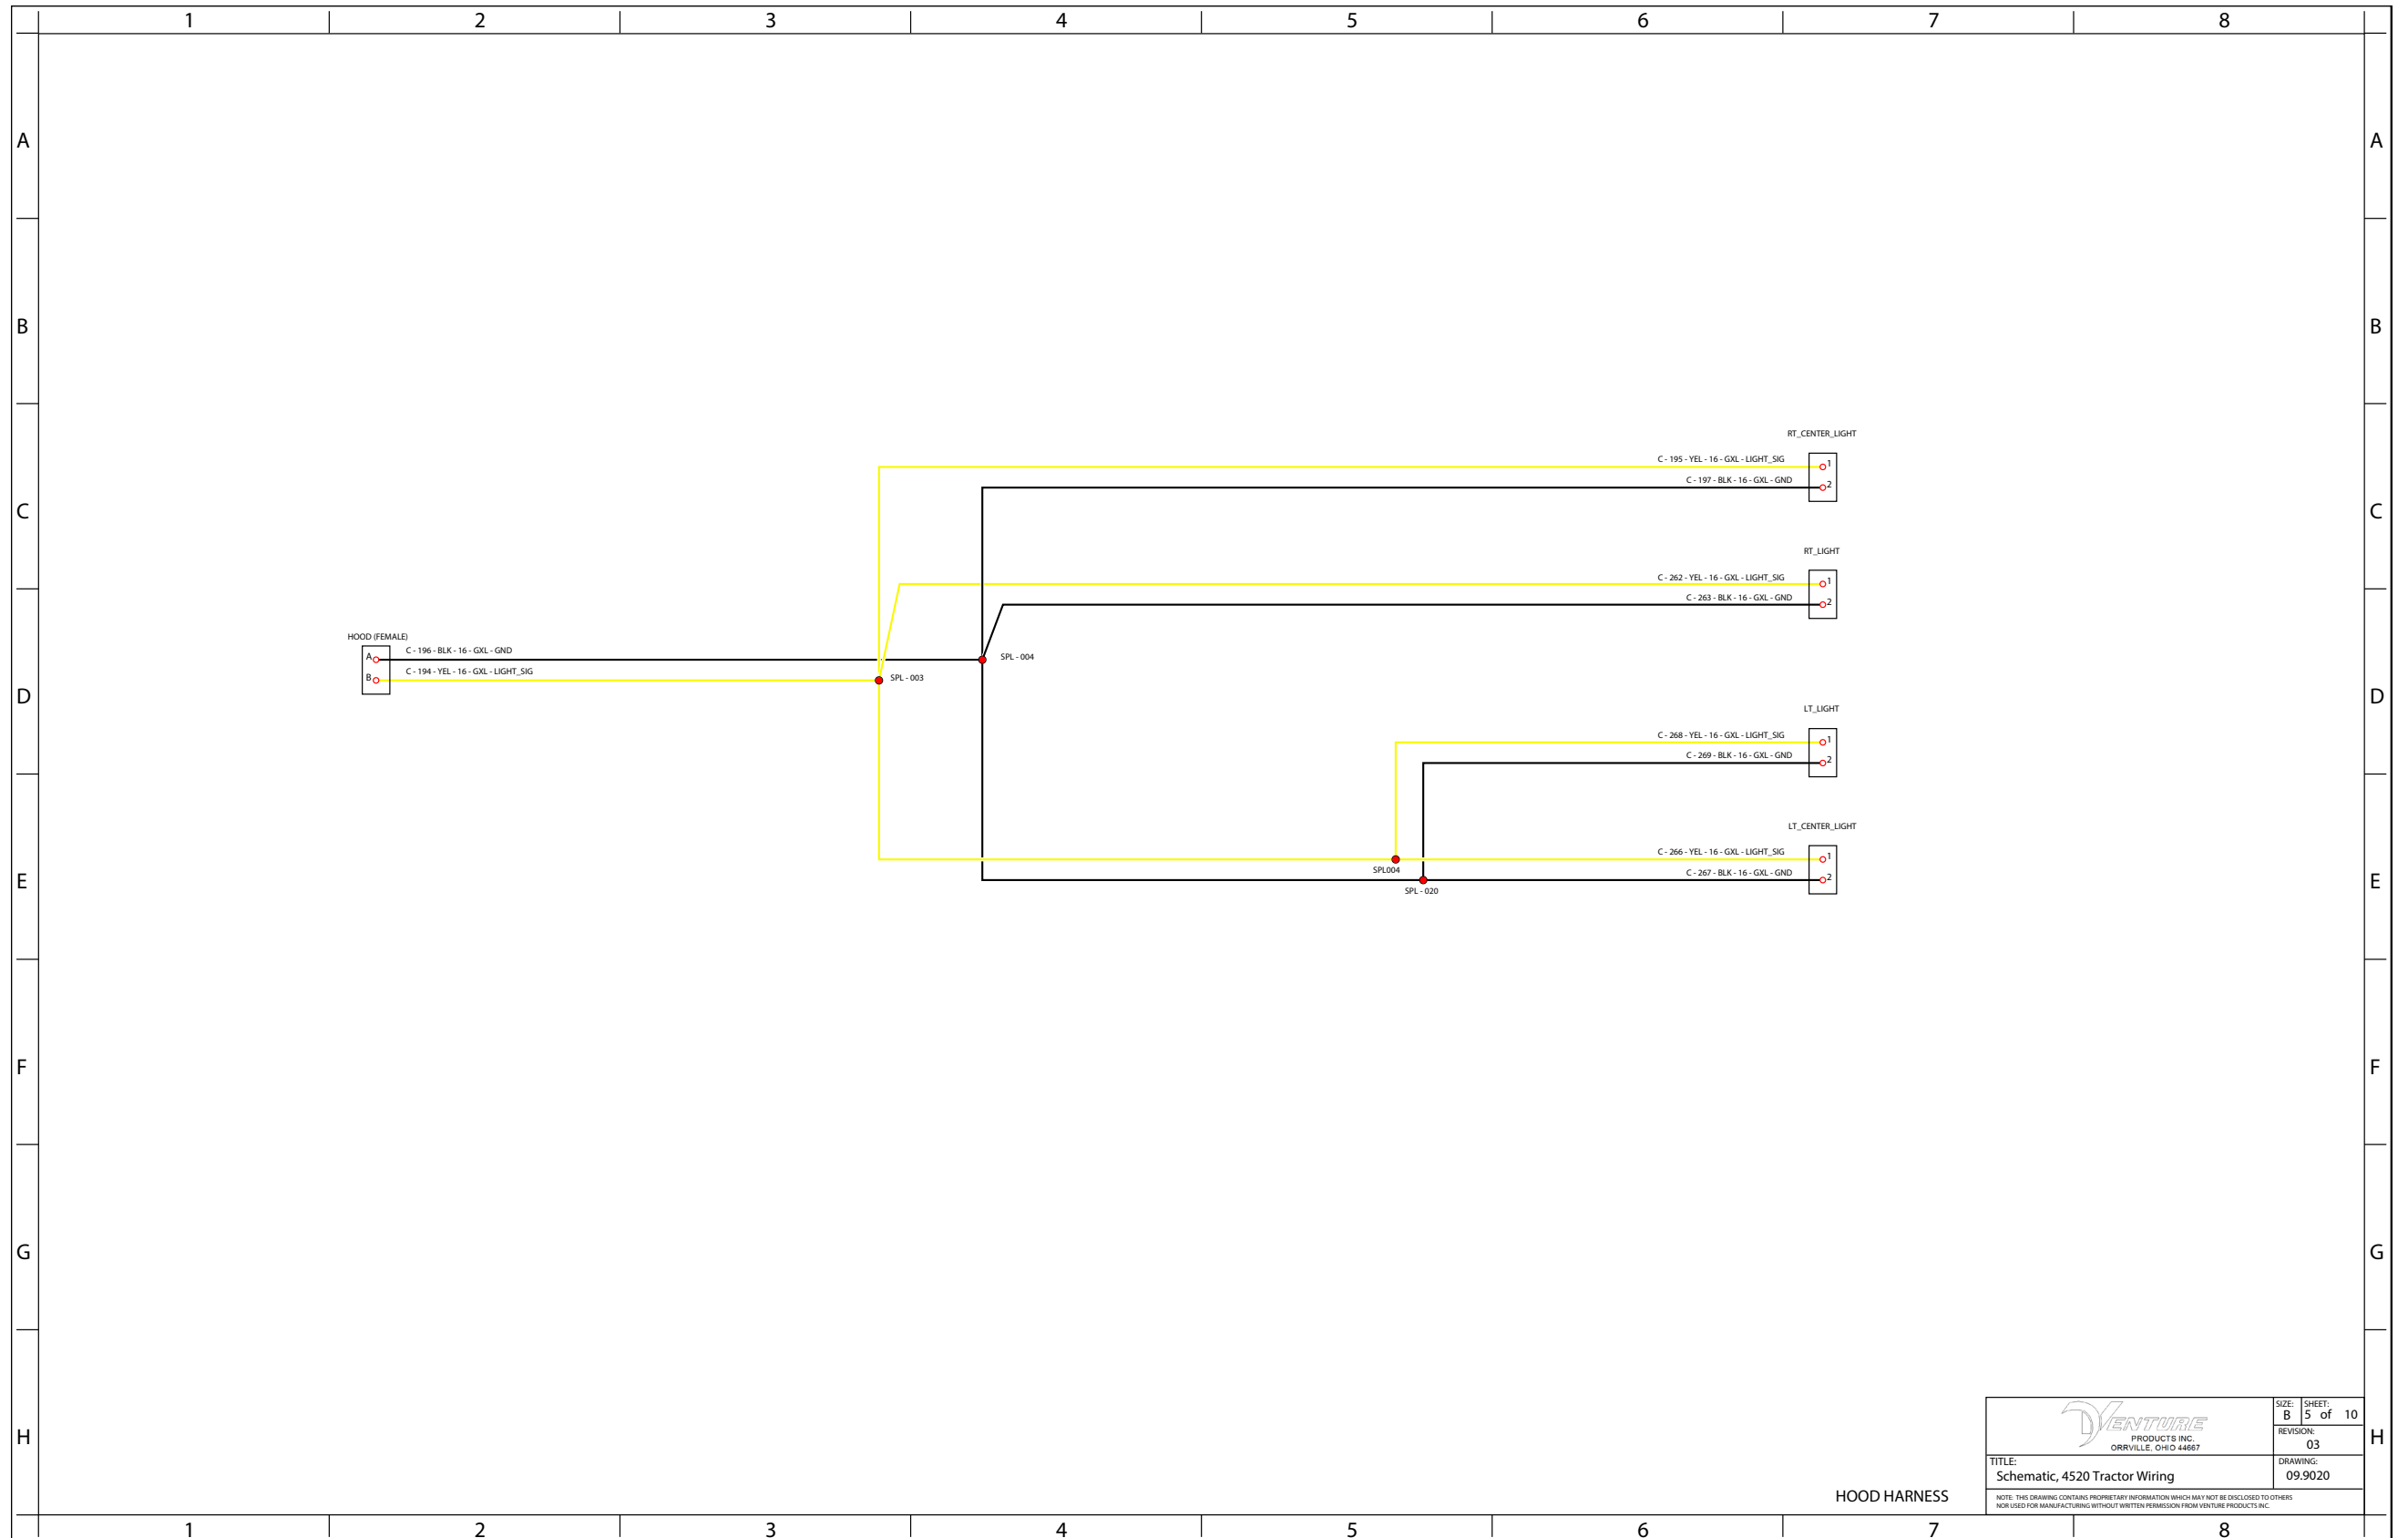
1 2 3 4 5 6 7 8

A
B
C
D
E
F
G
H

RT_CENTER_LIGHT
C - 195 - YEL - 16 - GXL - LIGHT_SIG 1
C - 197 - BLK - 16 - GXL - GND 2

RT_LIGHT
C - 262 - YEL - 16 - GXL - LIGHT_SIG 1
C - 263 - BLK - 16 - GXL - GND 2

HOOD (FEMALE)
A C - 196 - BLK - 16 - GXL - GND
B C - 194 - YEL - 16 - GXL - LIGHT_SIG

SPL - 003
SPL - 004

LT_LIGHT
C - 268 - YEL - 16 - GXL - LIGHT_SIG 1
C - 269 - BLK - 16 - GXL - GND 2

LT_CENTER_LIGHT
C - 266 - YEL - 16 - GXL - LIGHT_SIG 1
C - 267 - BLK - 16 - GXL - GND 2

SPL004
SPL - 020

A
B
C
D
E
F
G
H

VENTURE PRODUCTS INC. ORRVILLE, OHIO 44667

SIZE: B
SHEET: 5 of 10
REVISION: 03
TITLE: Schematic, 4520 Tractor Wiring
DRAWING: 09.9020

HOOD HARNESS

NOTE: THIS DRAWING CONTAINS PROPRIETARY INFORMATION WHICH MAY NOT BE DISCLOSED TO OTHERS NOR USED FOR MANUFACTURING WITHOUT WRITTEN PERMISSION FROM VENTURE PRODUCTS INC.

1 2 3 4 5 6 7 8